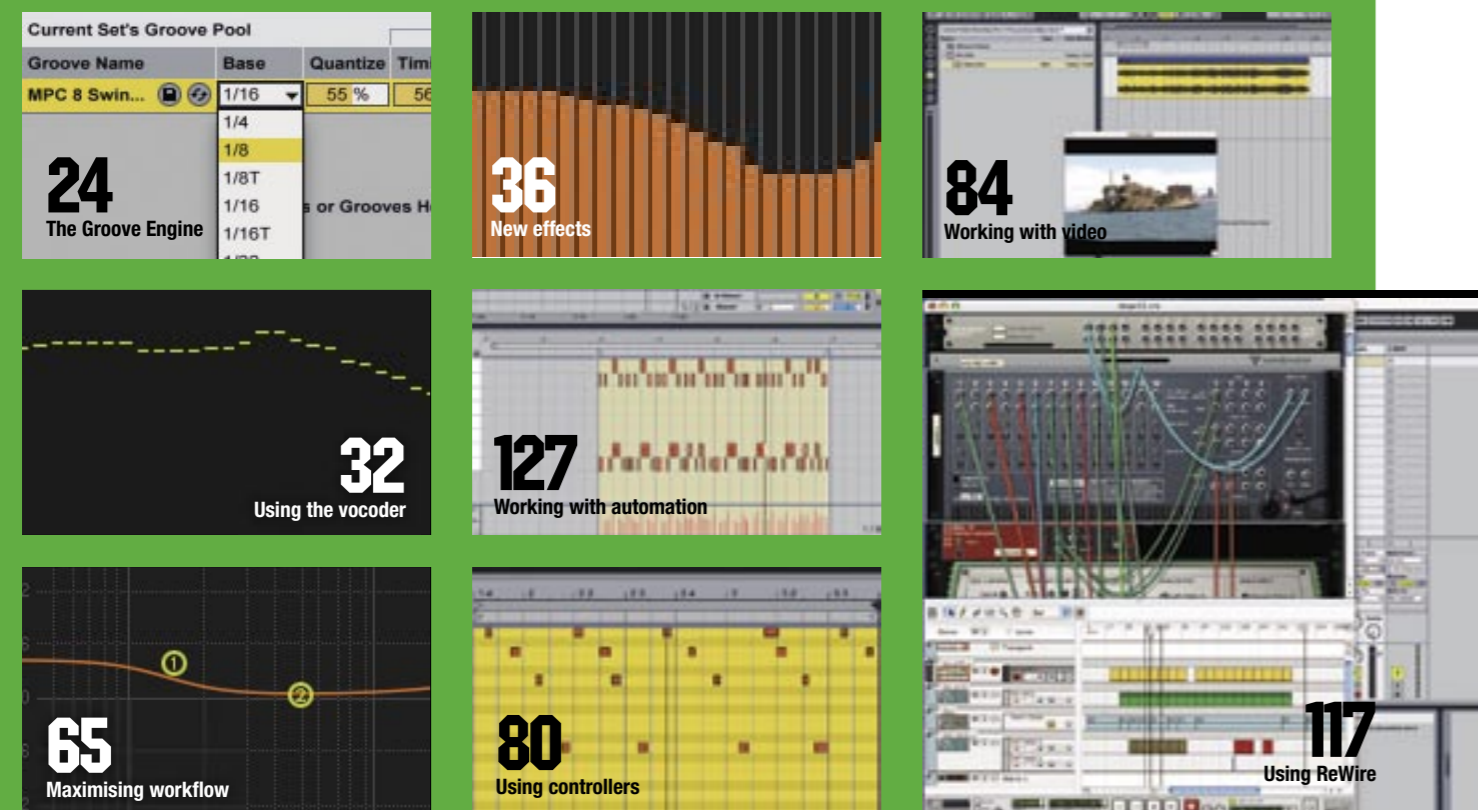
Current Set's Groove Pool

| Groove Name | Base | Quantize | Timi |
|---|---|---|---|
| MPC 8 Swin... | 1/16 | 55 % | 56 |

1/4
1/8
1/8T
1/16
1/16T

s or Grooves H

24
The Groove Engine

36
New effects

84
Working with video

32
Using the vocoder

127
Working with automation

117
Using ReWire

65
Maximising workflow

80
Using controllers